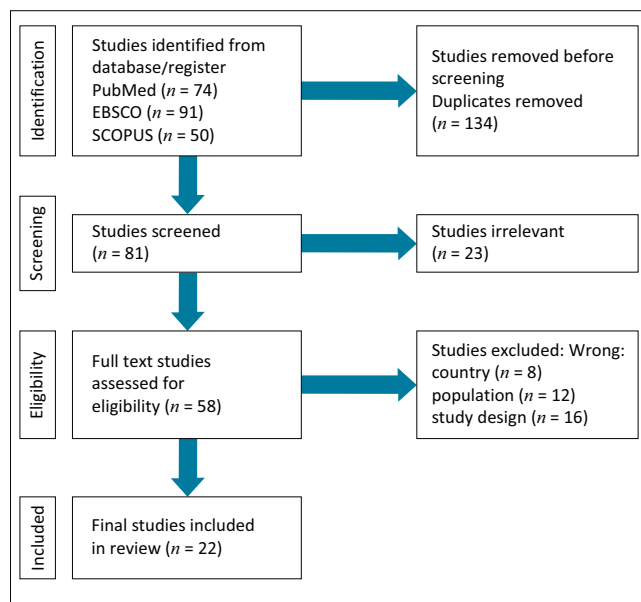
Identification

Studies identified from database/register
PubMed ($n$ = 74)
EBSCO ($n$ = 91)
SCOPUS ($n$ = 50)

Studies removed before screening
Duplicates removed
($n$ = 134)

Screening

Studies screened
($n$ = 81)

Studies irrelevant
($n$ = 23)

Eligibility

Full text studies assessed for eligibility ($n$ = 58)

Studies excluded: Wrong:
country ($n$ = 8)
population ($n$ = 12)
study design ($n$ = 16)

Included

Final studies included in review ($n$ = 22)